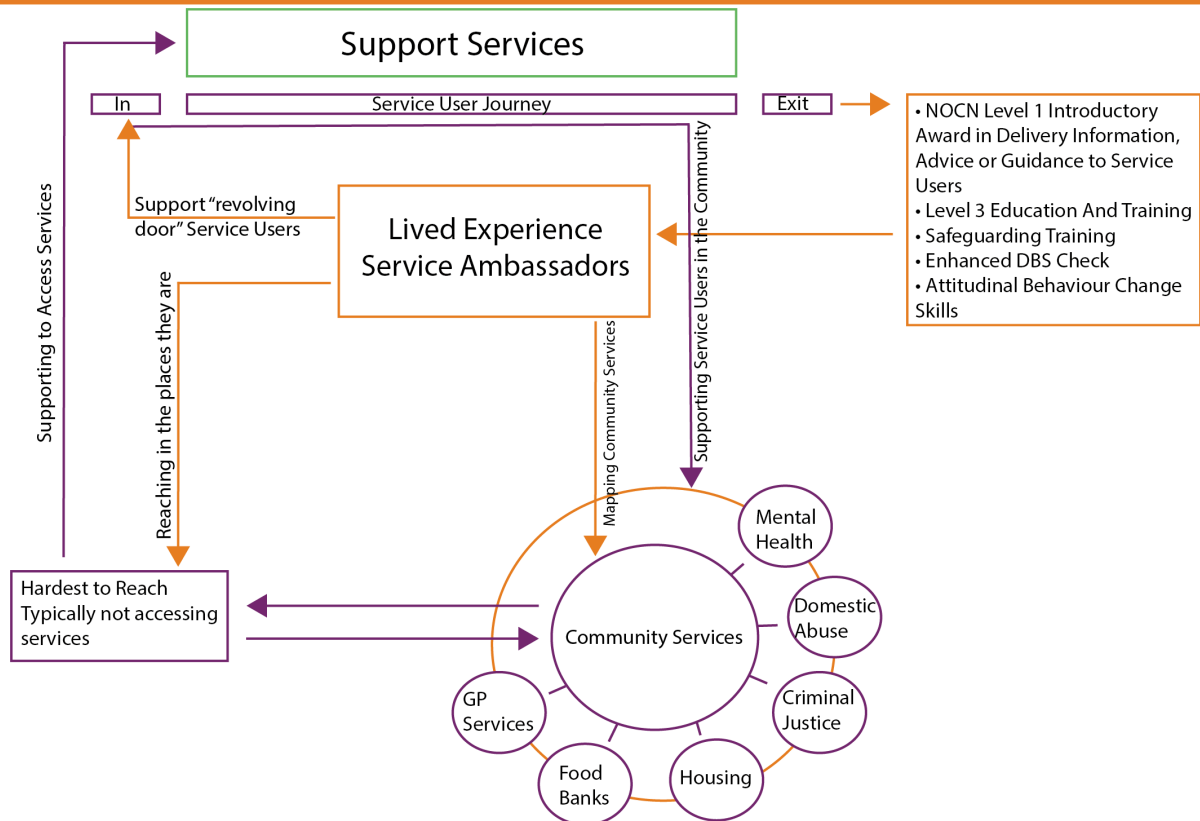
Support Services

In

Service User Journey

Exit

• NOCN Level 1 Introductory Award in Delivery Information, Advice or Guidance to Service Users
• Level 3 Education And Training
• Safeguarding Training
• Enhanced DBS Check
• Attitudinal Behaviour Change Skills

Support "revolving door" Service Users

Lived Experience Service Ambassadors

Supporting to Access Services

Reaching in the places they are

Mapping Community Services

Supporting Service Users in the Community

Hardest to Reach
Typically not accessing services

Community Services

Mental Health

Domestic Abuse

Criminal Justice

Housing

Food Banks

GP Services